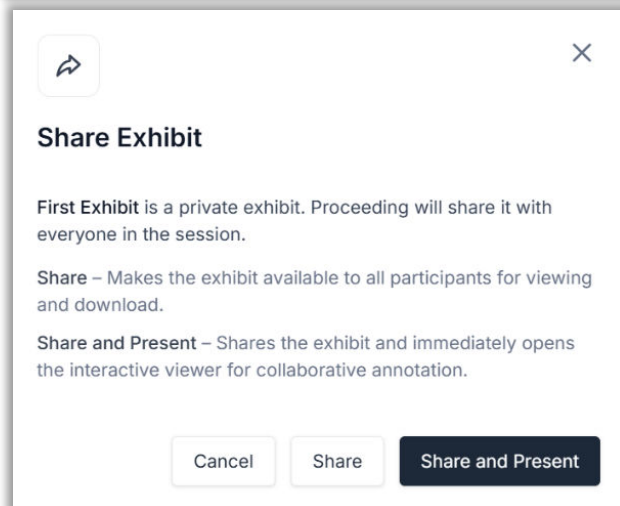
×

Share Exhibit

First Exhibit is a private exhibit. Proceeding will share it with everyone in the session.

Share – Makes the exhibit available to all participants for viewing and download.

Share and Present – Shares the exhibit and immediately opens the interactive viewer for collaborative annotation.

Cancel Share Share and Present